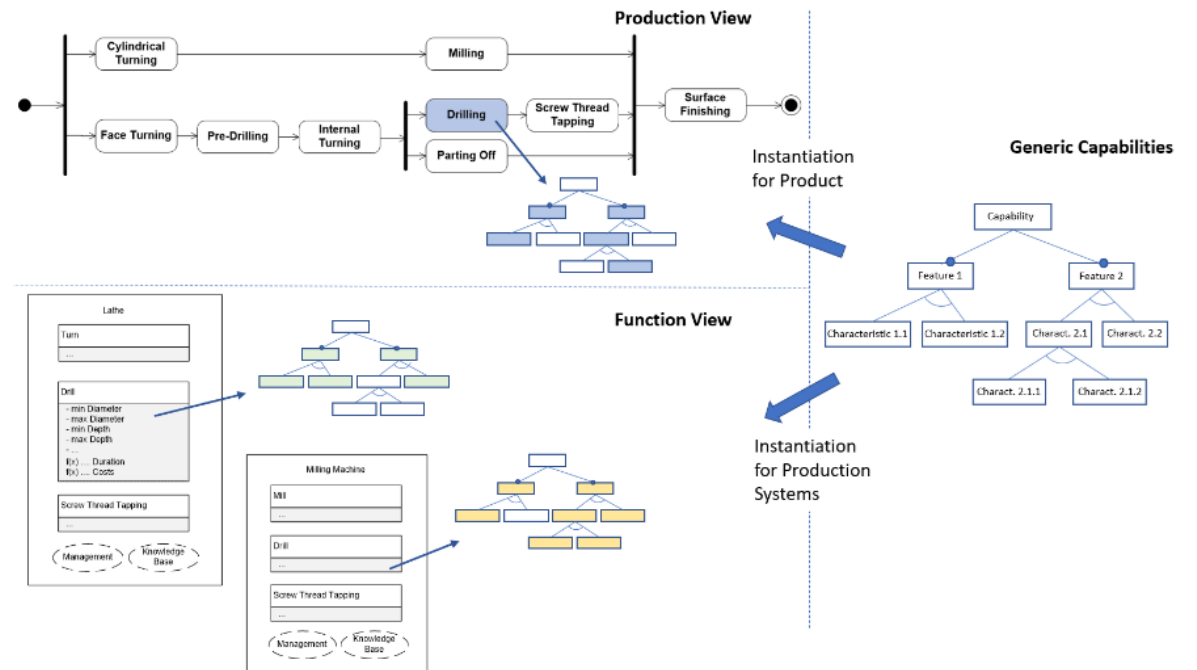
Production View

Cylindrical Turning

Milling

Face Turning

Pre-Drilling

Internal Turning

Drilling

Screw Thread Tapping

Parting Off

Surface Finishing

Instantiation for Product

Generic Capabilities

Capability

Feature 1

Feature 2

Characteristic 1.1

Characteristic 1.2

Charact. 2.1

Charact. 2.2

Charact. 2.1.1

Charact. 2.1.2

Function View

Lathe

Turn

...

Drill

- min Diameter
- max Diameter
- min Depth
- max Depth
- ...
f(x) ... Duration
f(x) ... Costs

Screw Thread Tapping

...

Management

Knowledge Base

Milling Machine

Mill

...

Drill

...

Screw Thread Tapping

...

Management

Knowledge Base

Instantiation for Production Systems